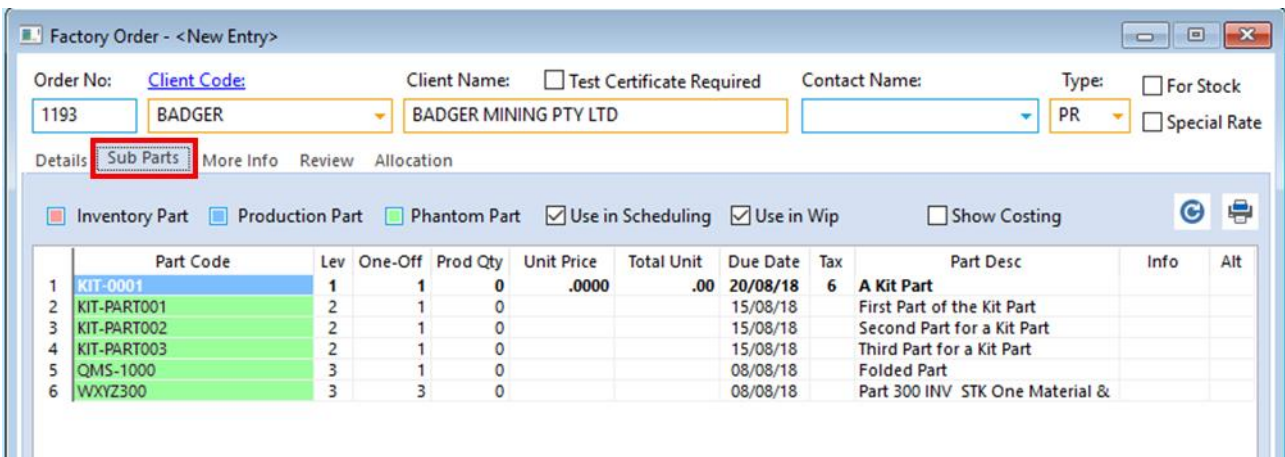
Factory Order - <New Entry>

Order No: 1193
Client Code: BADGER
Client Name: BADGER MINING PTY LTD
Test Certificate Required
Contact Name:
Type: PR
For Stock
Special Rate

Details Sub Parts More Info Review Allocation

Inventory Part Production Part Phantom Part Use in Scheduling Use in Wip Show Costing

| | Part Code | Lev | One-Off | Prod Qty | Unit Price | Total Unit | Due Date | Tax | Part Desc | Info | Alt |
|---|---|---|---|---|---|---|---|---|---|---|---|
| 1 | KIT-0001 | 1 | 1 | 0 | .0000 | .00 | 20/08/18 | 6 | A Kit Part | | |
| 2 | KIT-PART001 | 2 | 1 | 0 | | | 15/08/18 | | First Part of the Kit Part | | |
| 3 | KIT-PART002 | 2 | 1 | 0 | | | 15/08/18 | | Second Part for a Kit Part | | |
| 4 | KIT-PART003 | 2 | 1 | 0 | | | 15/08/18 | | Third Part for a Kit Part | | |
| 5 | QMS-1000 | 3 | 1 | 0 | | | 08/08/18 | | Folded Part | | |
| 6 | WXYZ300 | 3 | 3 | 0 | | | 08/08/18 | | Part 300 INV STK One Material & | | |